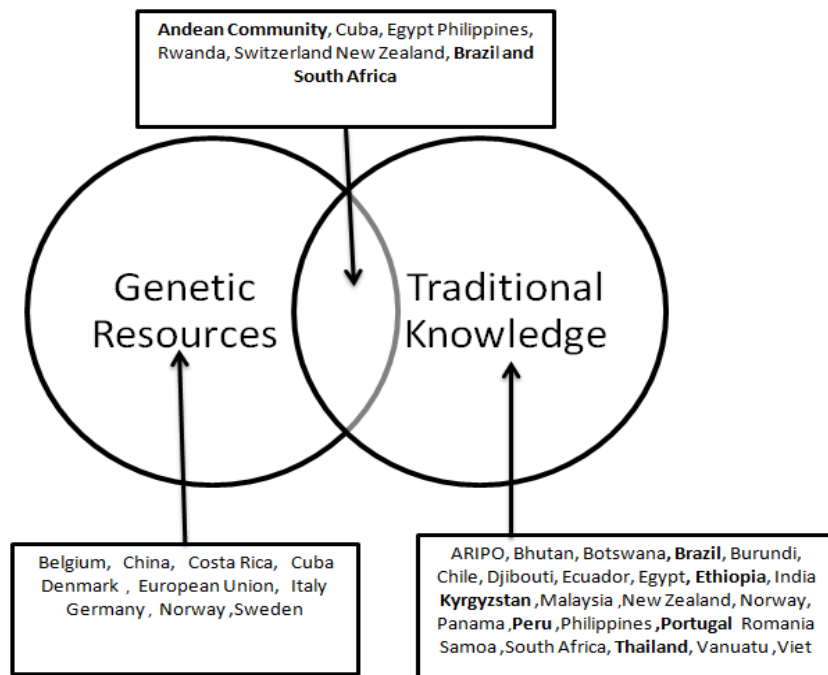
Andean Community, Cuba, Egypt Philippines, Rwanda, Switzerland New Zealand, Brazil and South Africa

Genetic Resources

Traditional Knowledge

Belgium, China, Costa Rica, Cuba Denmark , European Union, Italy Germany , Norway ,Sweden

ARIPO, Bhutan, Botswana, Brazil, Burundi, Chile, Djibouti, Ecuador, Egypt, Ethiopia, India Kyrgyzstan ,Malaysia ,New Zealand, Norway, Panama ,Peru ,Philippines ,Portugal Romania Samoa ,South Africa, Thailand, Vanuatu ,Viet